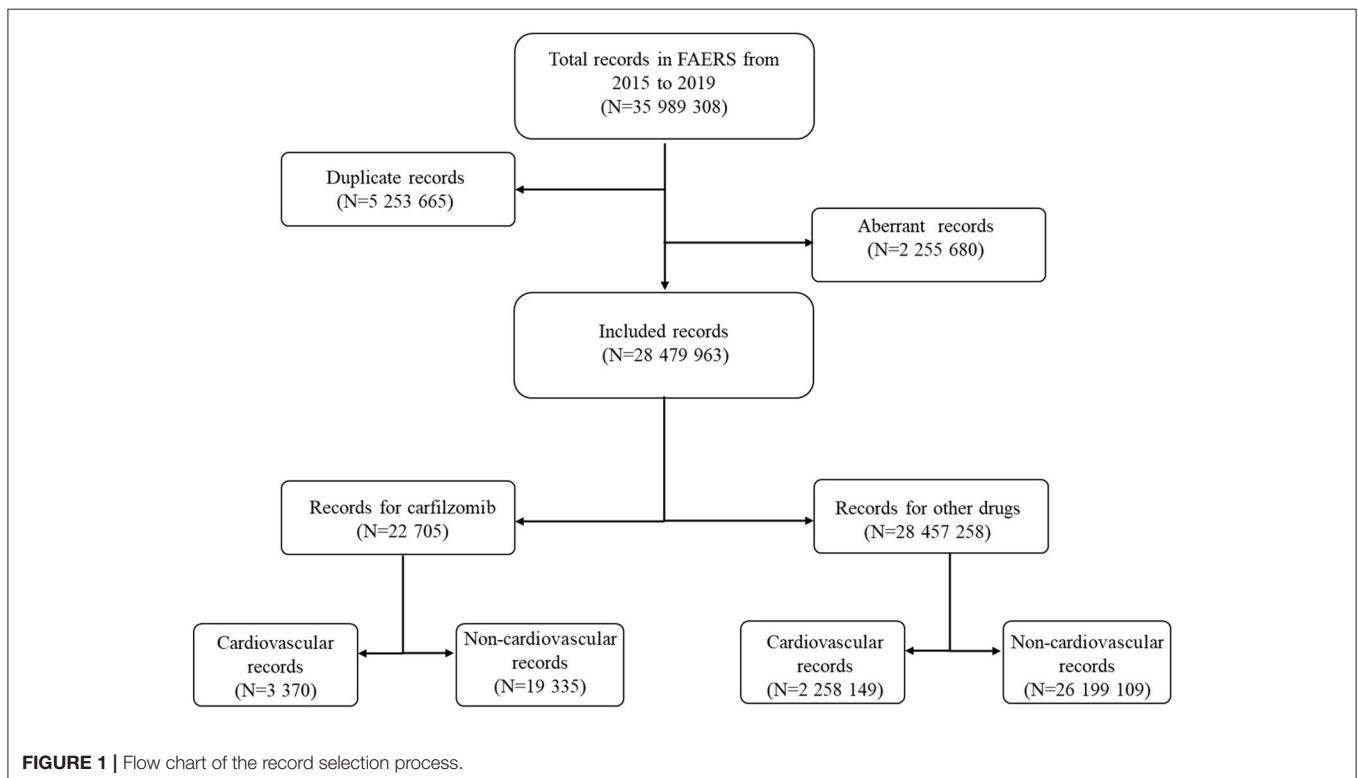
Total records in FAERS from 2015 to 2019
(N=35 989 308)

Duplicate records
(N=5 253 665)

Aberrant records
(N=2 255 680)

Included records
(N=28 479 963)

Records for carfilzomib
(N=22 705)

Records for other drugs
(N=28 457 258)

Cardiovascular records
(N=3 370)

Non-cardiovascular records
(N=19 335)

Cardiovascular records
(N=2 258 149)

Non-cardiovascular records
(N=26 199 109)

FIGURE 1 | Flow chart of the record selection process.